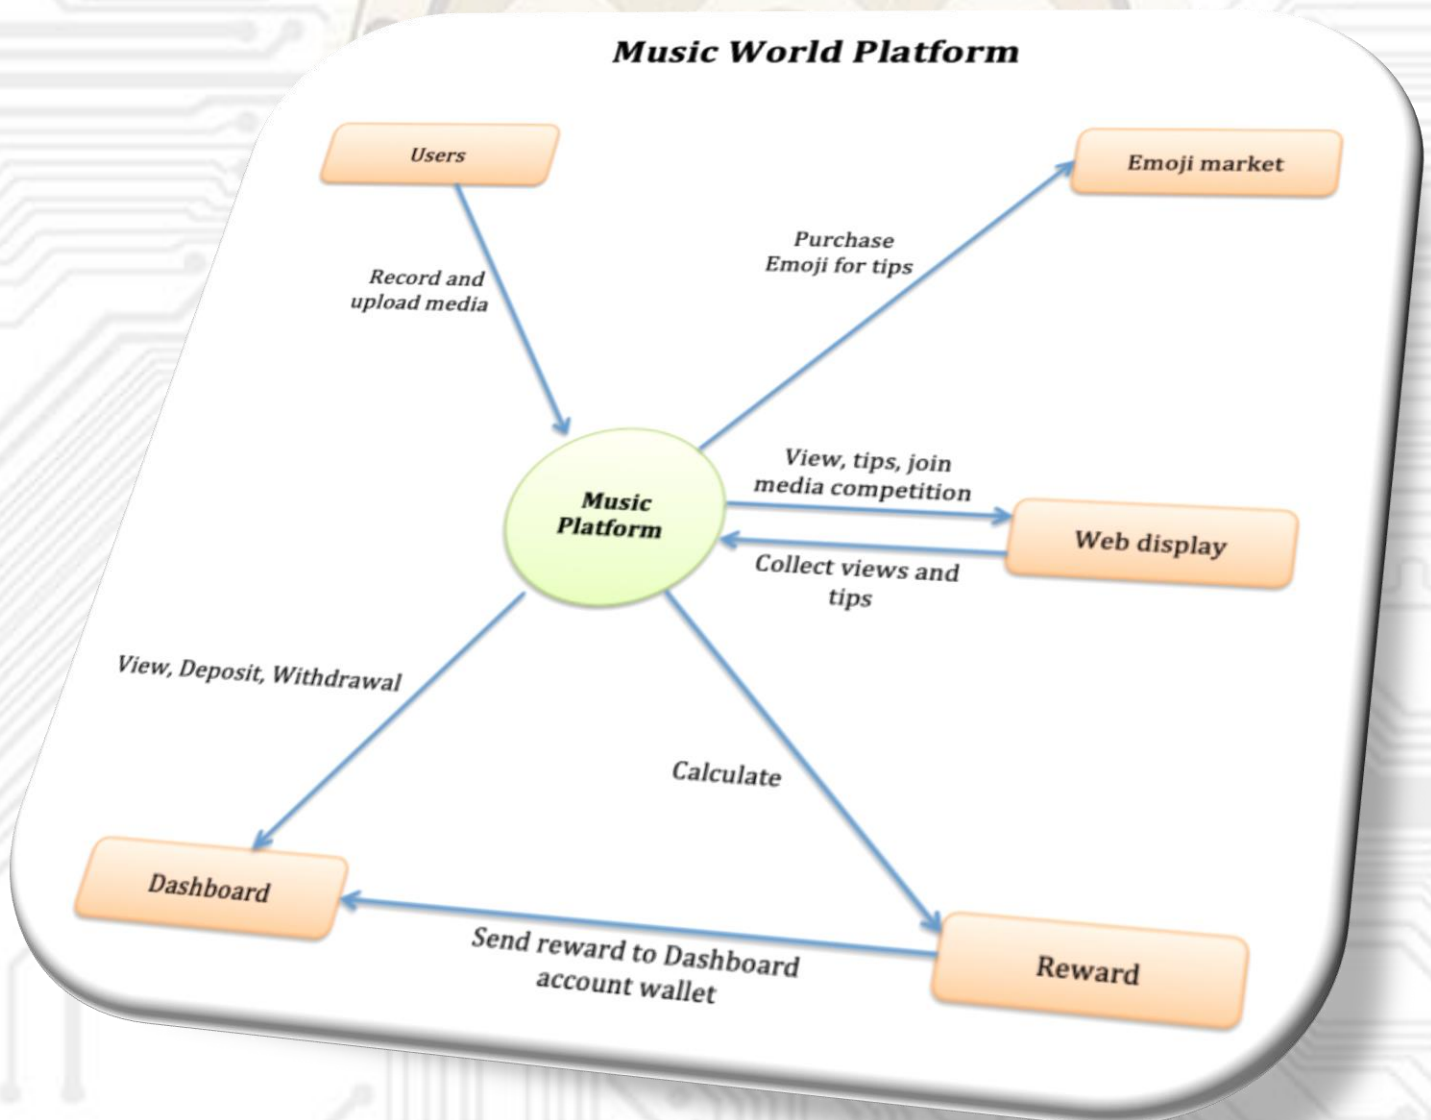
Music World Platform

Users

Record and upload media

Purchase Emoji for tips

Emoji market

Music Platform

View, tips, join media competition

Web display

Collect views and tips

View, Deposit, Withdrawal

Calculate

Dashboard

Send reward to Dashboard account wallet

Reward